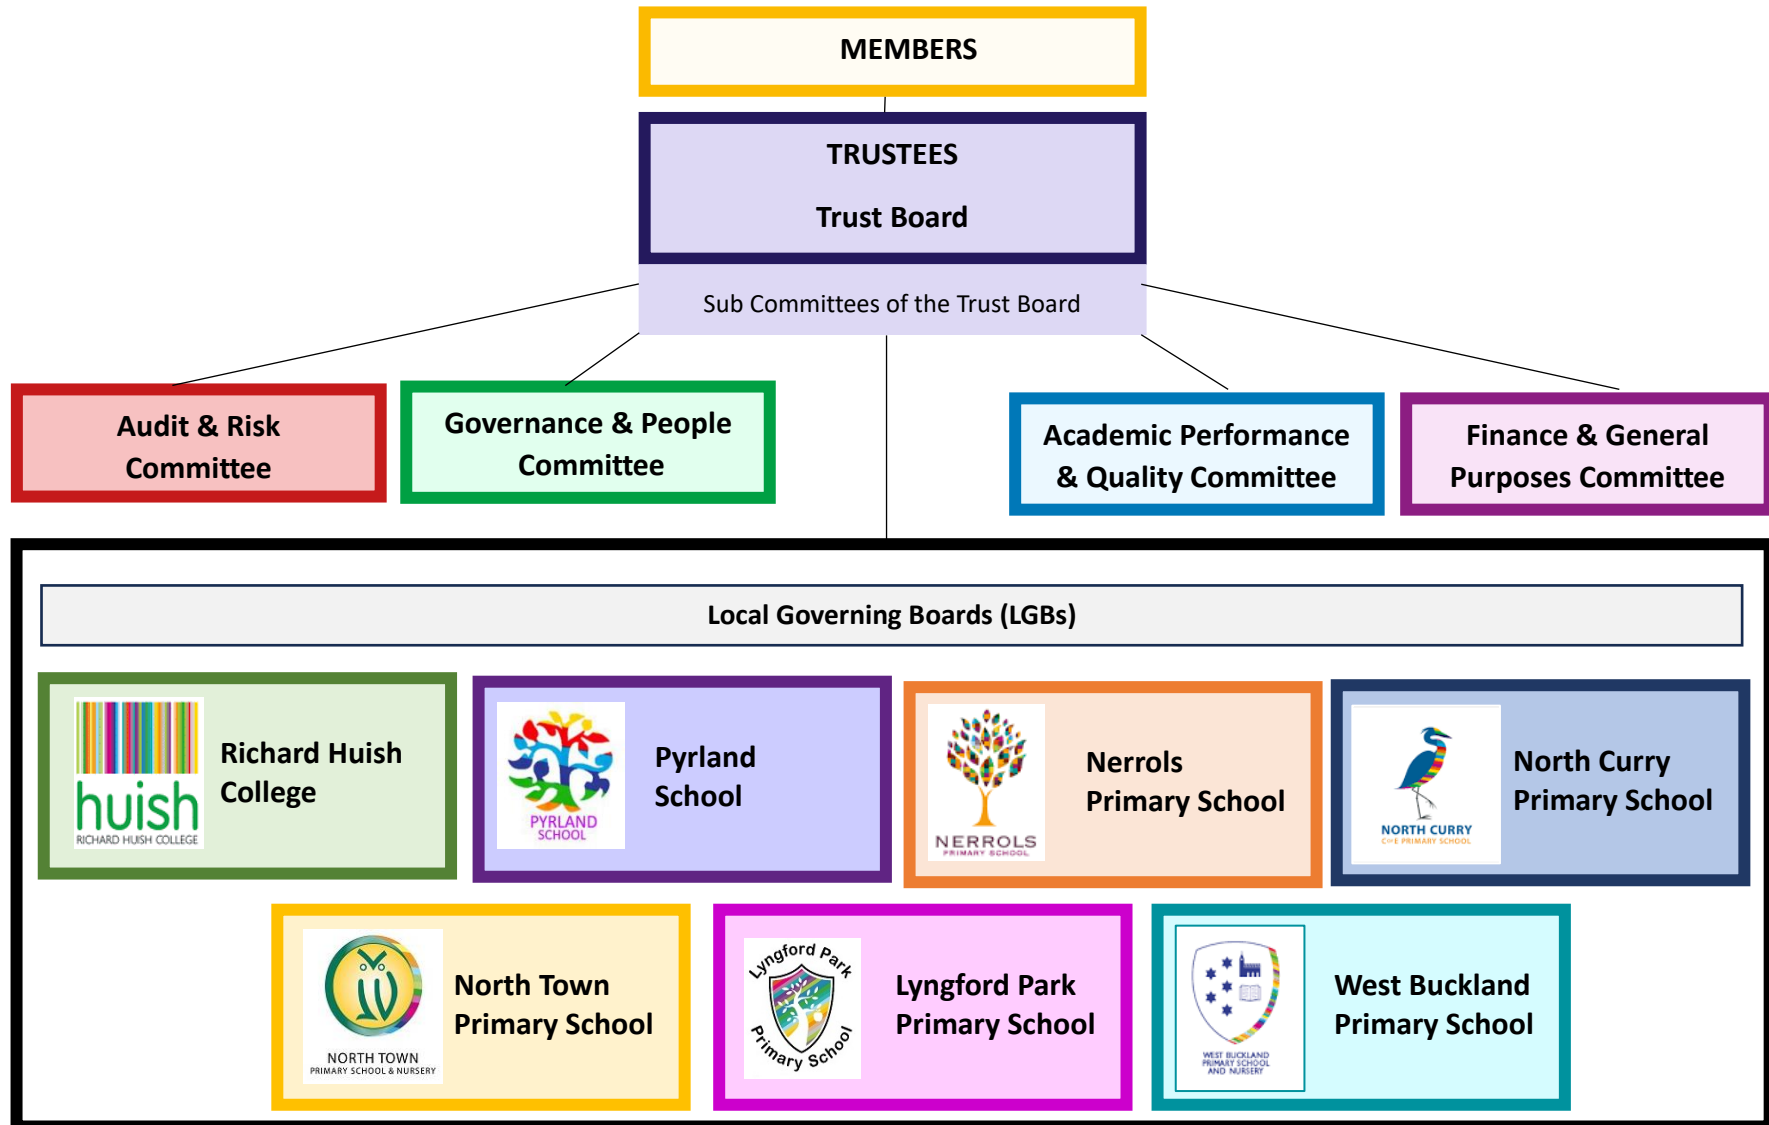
MEMBERS

TRUSTEES

Trust Board

Sub Committees of the Trust Board

Audit & Risk Committee

Governance & People Committee

Academic Performance & Quality Committee

Finance & General Purposes Committee

Local Governing Boards (LGBs)

huish
RICHARD HUISH COLLEGE

Richard Huish College

PYRLAND SCHOOL

Pyrland School

NERROLS PRIMARY SCHOOL

Nerrols Primary School

NORTH CURRY C of E PRIMARY SCHOOL

North Curry Primary School

NORTH TOWN PRIMARY SCHOOL & NURSERY

North Town Primary School

Lyngford Park Primary School

Lyngford Park Primary School

WEST BUCKLAND PRIMARY SCHOOL AND NURSERY

West Buckland Primary School